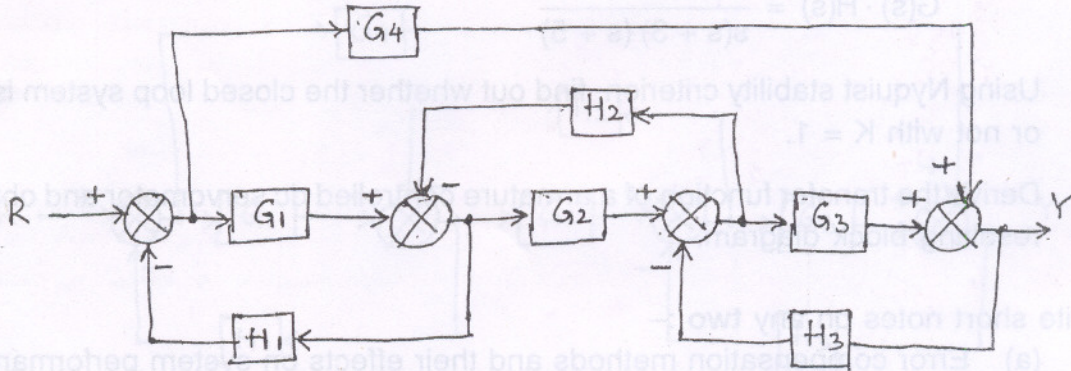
G(s) · H(s) = $\frac{}{s(s+3)(s+5)}$

Using Nyquist stability criteria find out whether the closed loop system is or not with K = 1.

Derive the transfer function of armature controlled dc servomotor and obtain following block diagram.

G4

H2

+

+

+

R

+

G1

−

G2

+

G3

+

Y

−

−

H1

H3

Write short notes on any two :-

(a) Error compensation methods and their effects on system performance